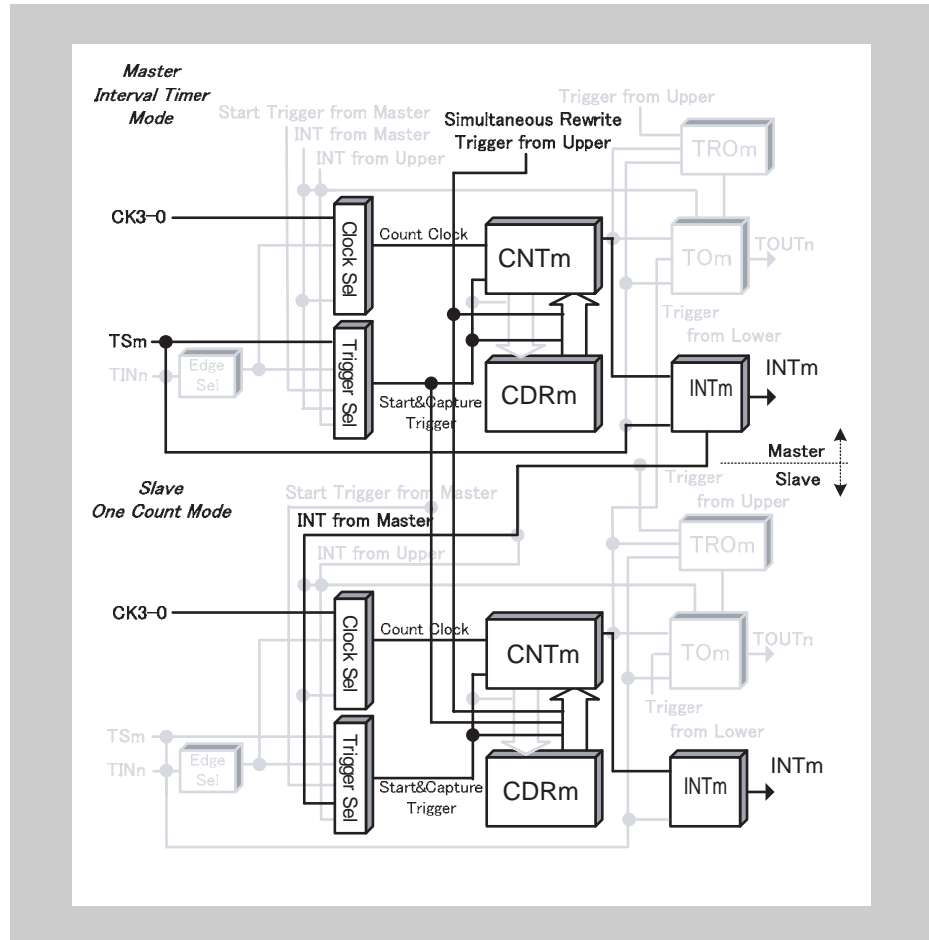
Master
Interval Timer
Mode

Start Trigger from Master
INT from Master
INT from Upper
Simultaneous Rewrite
Trigger from Upper
Trigger from Upper
TROm

CK3-0
Clock Sel
Count Clock
CNTm
TOm
TOUTn

TSm
TINn
Edge Sel
Trigger Sel
Trigger
from Lower
CDRm
INTm
INTm
Start&Capture
Trigger

Master
Slave

Slave
One Count Mode
Start Trigger from Master
INT from Master
INT from Upper
Trigger
from Upper
TROm

CK3-0
Clock Sel
Count Clock
CNTm
TOm
TOUTn

TSm
TINn
Edge Sel
Trigger Sel
Trigger
from Lower
CDRm
INTm
INTm
Start&Capture
Trigger